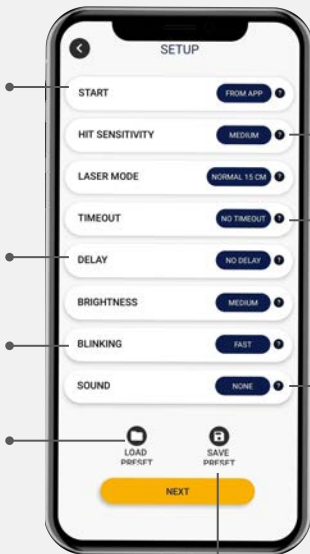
SETUP

START FROM APP ?

HIT SENSITIVITY MEDIUM ?

LASER MODE NORMAL 15 CM ?

TIMEOUT NO TIMEOUT ?

DELAY NO DELAY ?

BRIGHTNESS MEDIUM ?

BLINKING FAST ?

SOUND NONE ?

LOAD PRESET

SAVE PRESET

NEXT